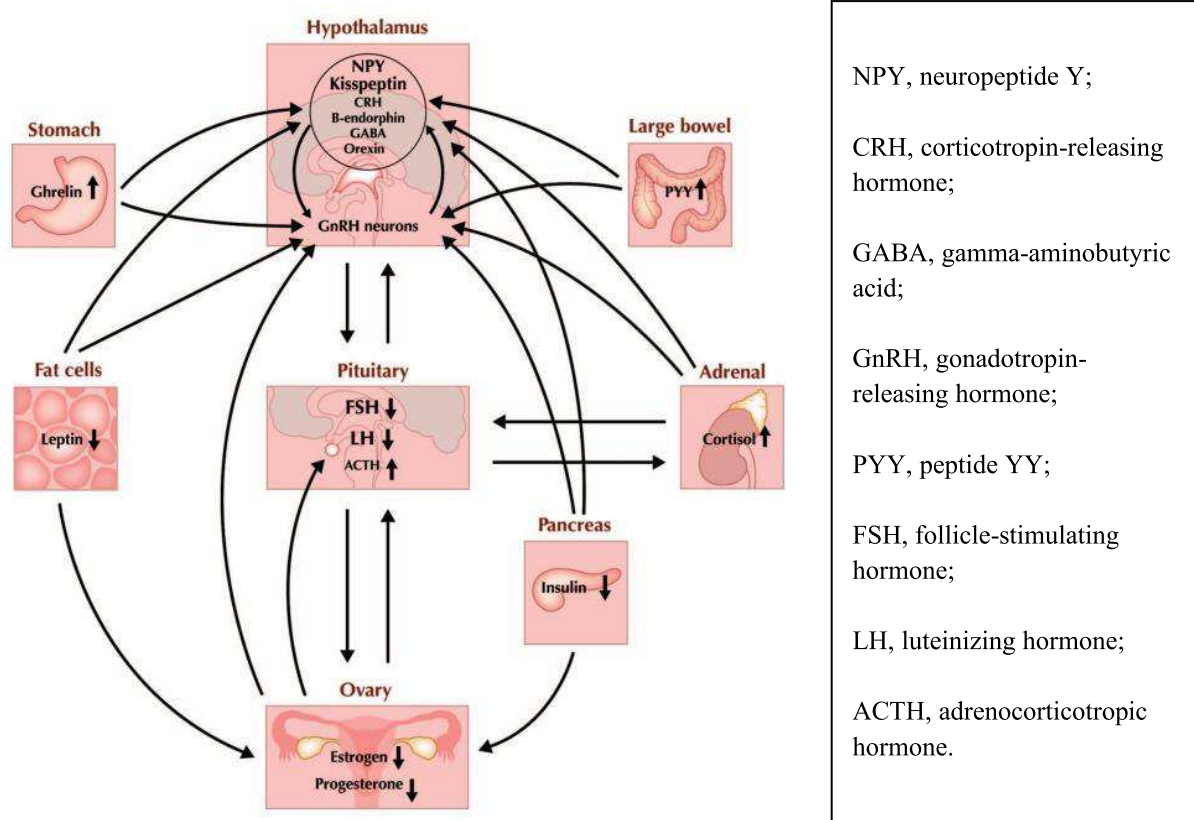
Hypothalamus

NPY
Kisspeptin
CRH
B-endorphin
GABA
Orexin

GnRH neurons

Stomach

Ghrelin ↑

Large bowel

PYY ↑

Fat cells

Leptin ↓

Pituitary

FSH ↓
LH ↓
ACTH ↑

Adrenal

Cortisol ↑

Pancreas

Insulin ↓

Ovary

Estrogen ↓
Progesterone ↓

NPY, neuropeptide Y;

CRH, corticotropin-releasing hormone;

GABA, gamma-aminobutyric acid;

GnRH, gonadotropin-releasing hormone;

PYY, peptide YY;

FSH, follicle-stimulating hormone;

LH, luteinizing hormone;

ACTH, adrenocorticotropic hormone.